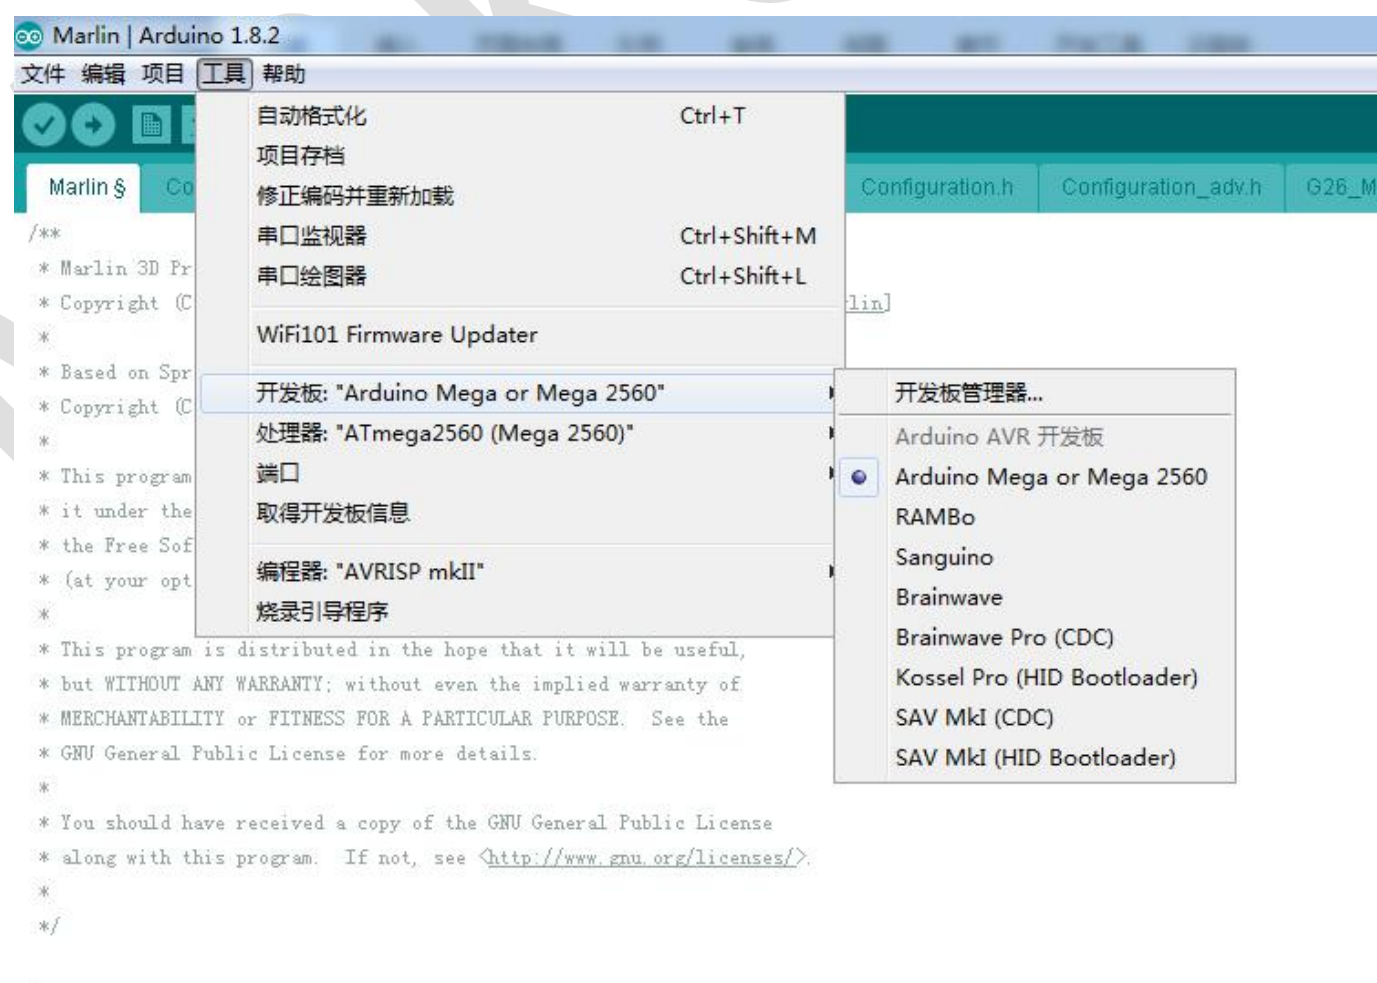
Marlin | Arduino 1.8.2

文件 编辑 项目 工具 帮助

Marlin § Co

Configuration.h Configuration_adv.h G26_M

自动格式化 Ctrl+T
项目存档
修正编码并重新加载
串口监视器 Ctrl+Shift+M
串口绘图器 Ctrl+Shift+L

WiFi101 Firmware Updater

开发板: "Arduino Mega or Mega 2560"
处理器: "ATmega2560 (Mega 2560)"
端口
取得开发板信息

编程器: "AVRISP mkII"
烧录引导程序

开发板管理器...

Arduino AVR 开发板
Arduino Mega or Mega 2560
RAMBo
Sanguino
Brainwave
Brainwave Pro (CDC)
Kossel Pro (HID Bootloader)
SAV MkI (CDC)
SAV MkI (HID Bootloader)

/**
* Marlin 3D Pr
* Copyright (C
lin]
*
* Based on Spr
* Copyright (C
*
* This program
* it under the
* the Free Sof
* (at your opt
*
* This program is distributed in the hope that it will be useful,
* but WITHOUT ANY WARRANTY; without even the implied warranty of
* MERCHANTABILITY or FITNESS FOR A PARTICULAR PURPOSE. See the
* GNU General Public License for more details.
*
* You should have received a copy of the GNU General Public License
* along with this program. If not, see <http://www.gnu.org/licenses/>.
*
*/